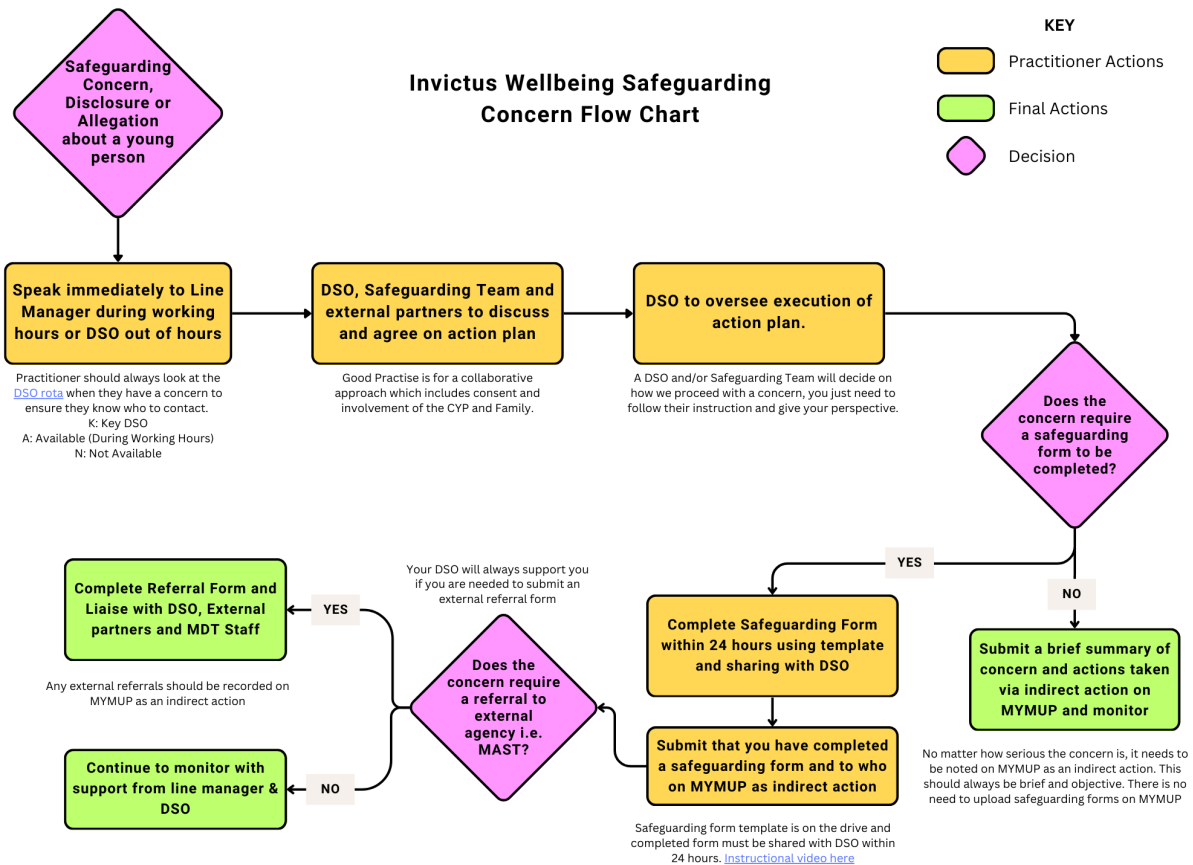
Safeguarding Concern, Disclosure or Allegation about a young person

Invictus Wellbeing Safeguarding Concern Flow Chart

KEY
Practitioner Actions
Final Actions
Decision

Speak immediately to Line Manager during working hours or DSO out of hours

Practitioner should always look at the DSO rota when they have a concern to ensure they know who to contact.
K: Key DSO
A: Available (During Working Hours)
N: Not Available

DSO, Safeguarding Team and external partners to discuss and agree on action plan

Good Practise is for a collaborative approach which includes consent and involvement of the CYP and Family.

DSO to oversee execution of action plan.

A DSO and/or Safeguarding Team will decide on how we proceed with a concern, you just need to follow their instruction and give your perspective.

Does the concern require a safeguarding form to be completed?

YES

NO

Submit a brief summary of concern and actions taken via indirect action on MYMUP and monitor

No matter how serious the concern is, it needs to be noted on MYMUP as an indirect action. This should always be brief and objective. There is no need to upload safeguarding forms on MYMUP

Complete Safeguarding Form within 24 hours using template and sharing with DSO

Submit that you have completed a safeguarding form and to who on MYMUP as indirect action

Safeguarding form template is on the drive and completed form must be shared with DSO within 24 hours. Instructional video here

Your DSO will always support you if you are needed to submit an external referral form

Does the concern require a referral to external agency i.e. MAST?

YES

Complete Referral Form and Liaise with DSO, External partners and MDT Staff

Any external referrals should be recorded on MYMUP as an indirect action

NO

Continue to monitor with support from line manager & DSO